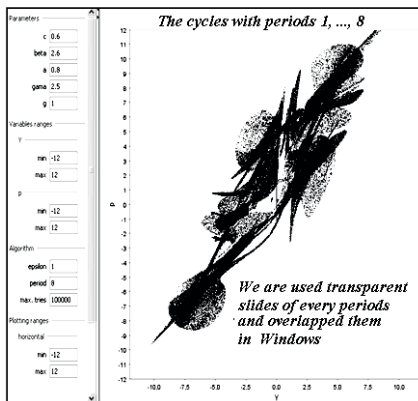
Parameters
c 0.6
beta 2.6
a 0.8
gama 2.5
g 1
Variables ranges
y
min -12
max 12
p
min -12
max 12
Algorithm
epsilon 1
period 8
max. tres 100000
Plotting ranges
horizontal
min -12
max 12

The cycles with periods 1, ..., 8

12
11
10
9
8
7
6
5
4
3
2
1
0
-1
-2
-3
-4
-5
-6
-7
-8
-9
-10
-11
-12
p

We are used transparent slides of every periods and overlapped them in Windows

-10.0 -7.5 -5.0 -2.5 0.0 2.5 5.0 7.5 10.0
Y